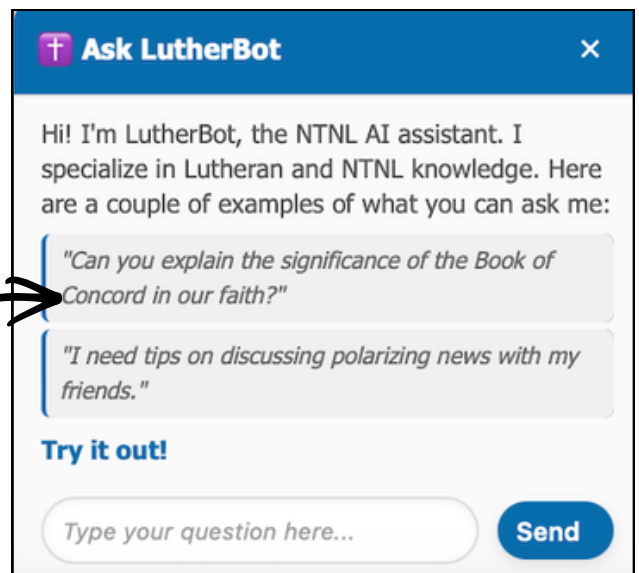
Ask LutherBot
×

Hi! I'm LutherBot, the NTNL AI assistant. I specialize in Lutheran and NTNL knowledge. Here are a couple of examples of what you can ask me:

"Can you explain the significance of the Book of Concord in our faith?"

"I need tips on discussing polarizing news with my friends."

Try it out!

Type your question here...
Send